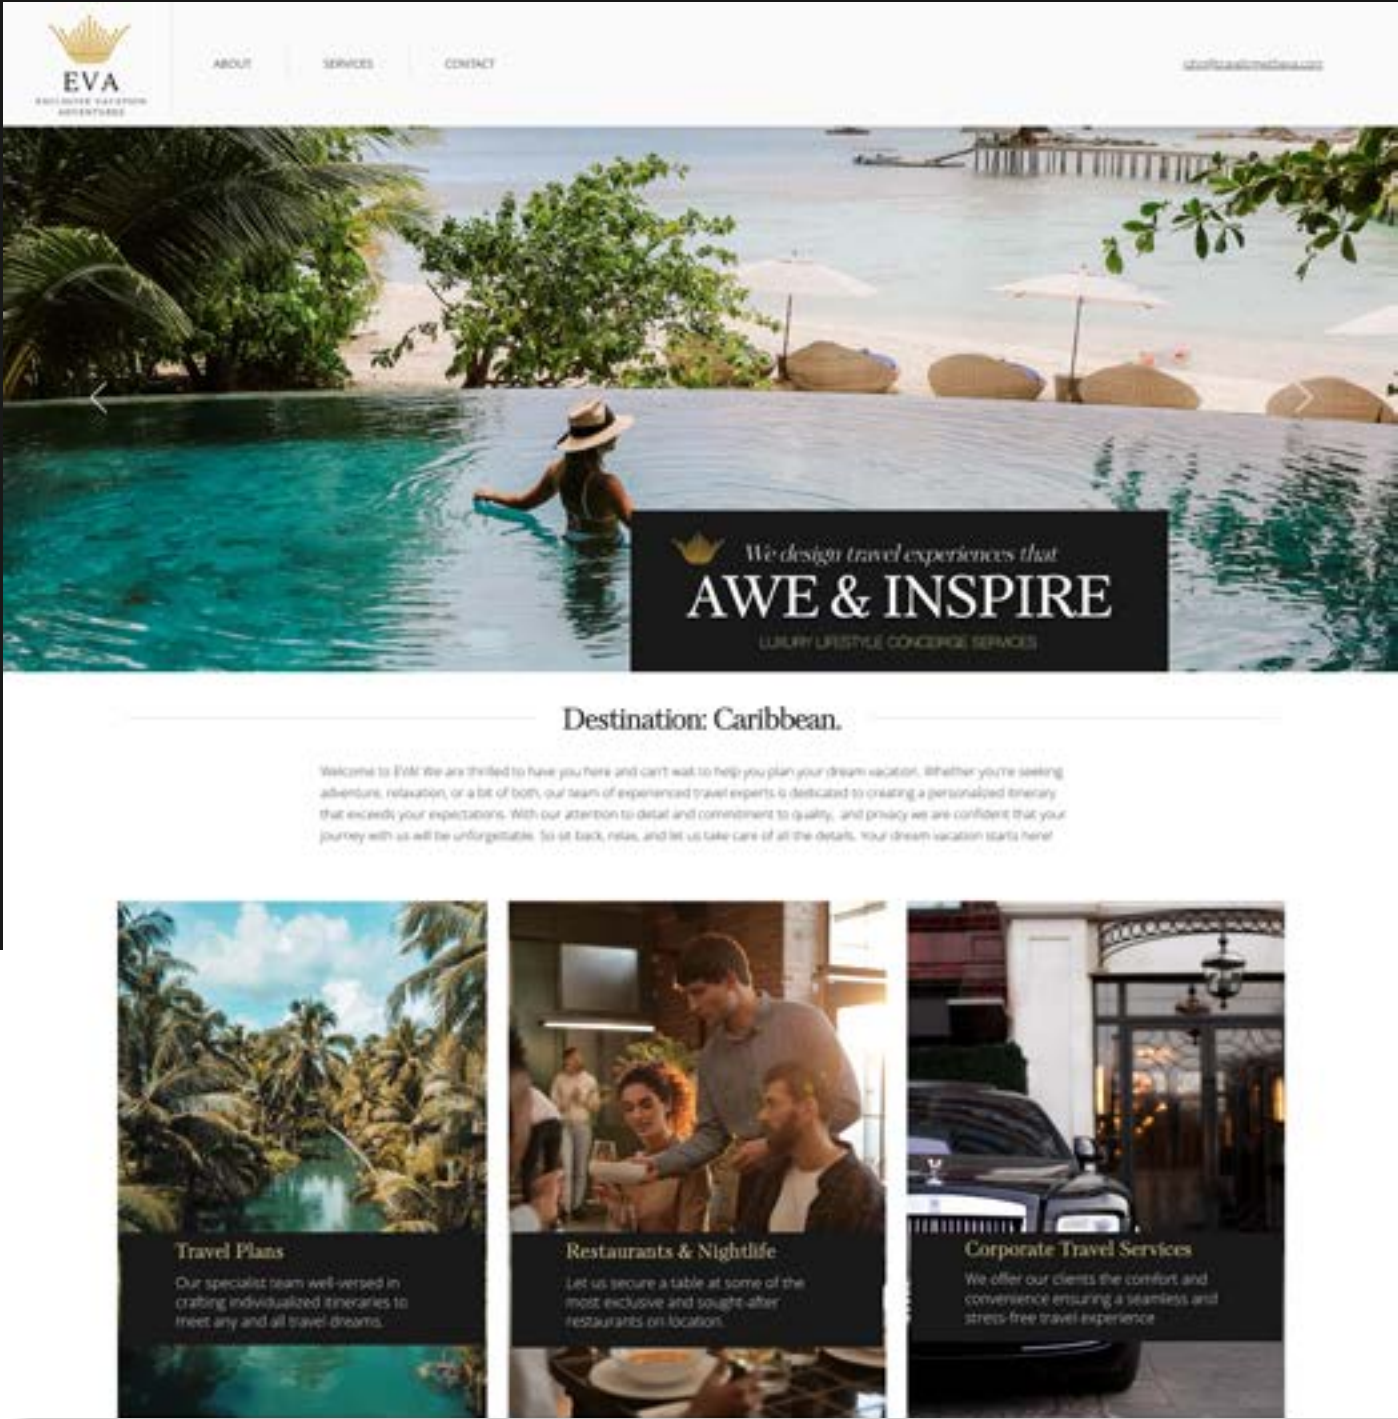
EVA
EXCLUSIVE VACATION ADVENTURES

ABOUT

SERVICES

CONTACT

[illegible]

We design travel experiences that
AWE & INSPIRE
LUXURY LIFESTYLE CONCIERGE SERVICES

Destination: Caribbean.

Welcome to EVA! We are thrilled to have you here and can't wait to help you plan your dream vacation. Whether you're seeking adventure, relaxation, or a bit of both, our team of experienced travel experts is dedicated to creating a personalized itinerary that exceeds your expectations. With our attention to detail and commitment to quality, and privacy we are confident that your journey with us will be unforgettable. So sit back, relax, and let us take care of all the details. Your dream vacation starts here!

Travel Plans
Our specialist team well-versed in crafting individualized itineraries to meet any and all travel dreams.

Restaurants & Nightlife
Let us secure a table at some of the most exclusive and sought-after restaurants on location.

Corporate Travel Services
We offer our clients the comfort and convenience ensuring a seamless and stress-free travel experience